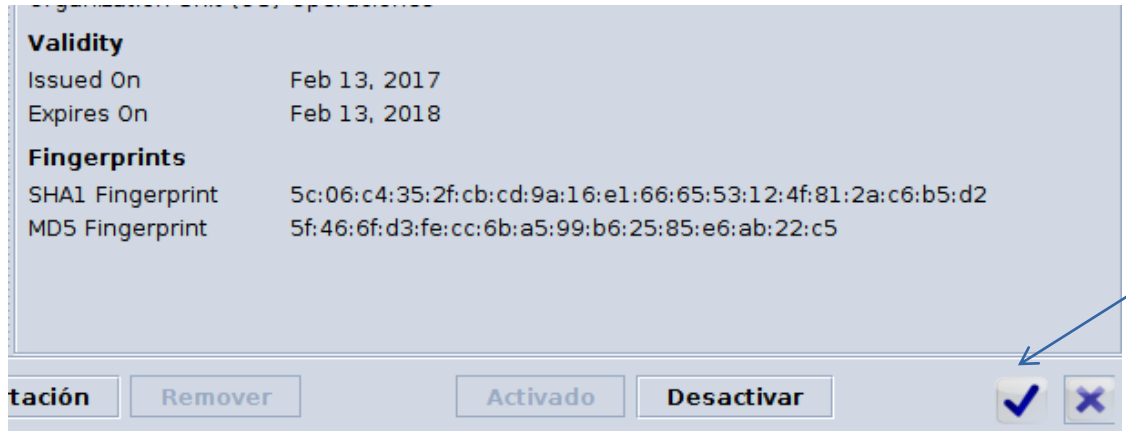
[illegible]

**Validity**

Issued On Feb 13, 2017
Expires On Feb 13, 2018

**Fingerprints**

SHA1 Fingerprint 5c:06:c4:35:2f:cb:cd:9a:16:e1:66:65:53:12:4f:81:2a:c6:b5:d2
MD5 Fingerprint 5f:46:6f:d3:fe:cc:6b:a5:99:b6:25:85:e6:ab:22:c5

tación Remover Activado Desactivar